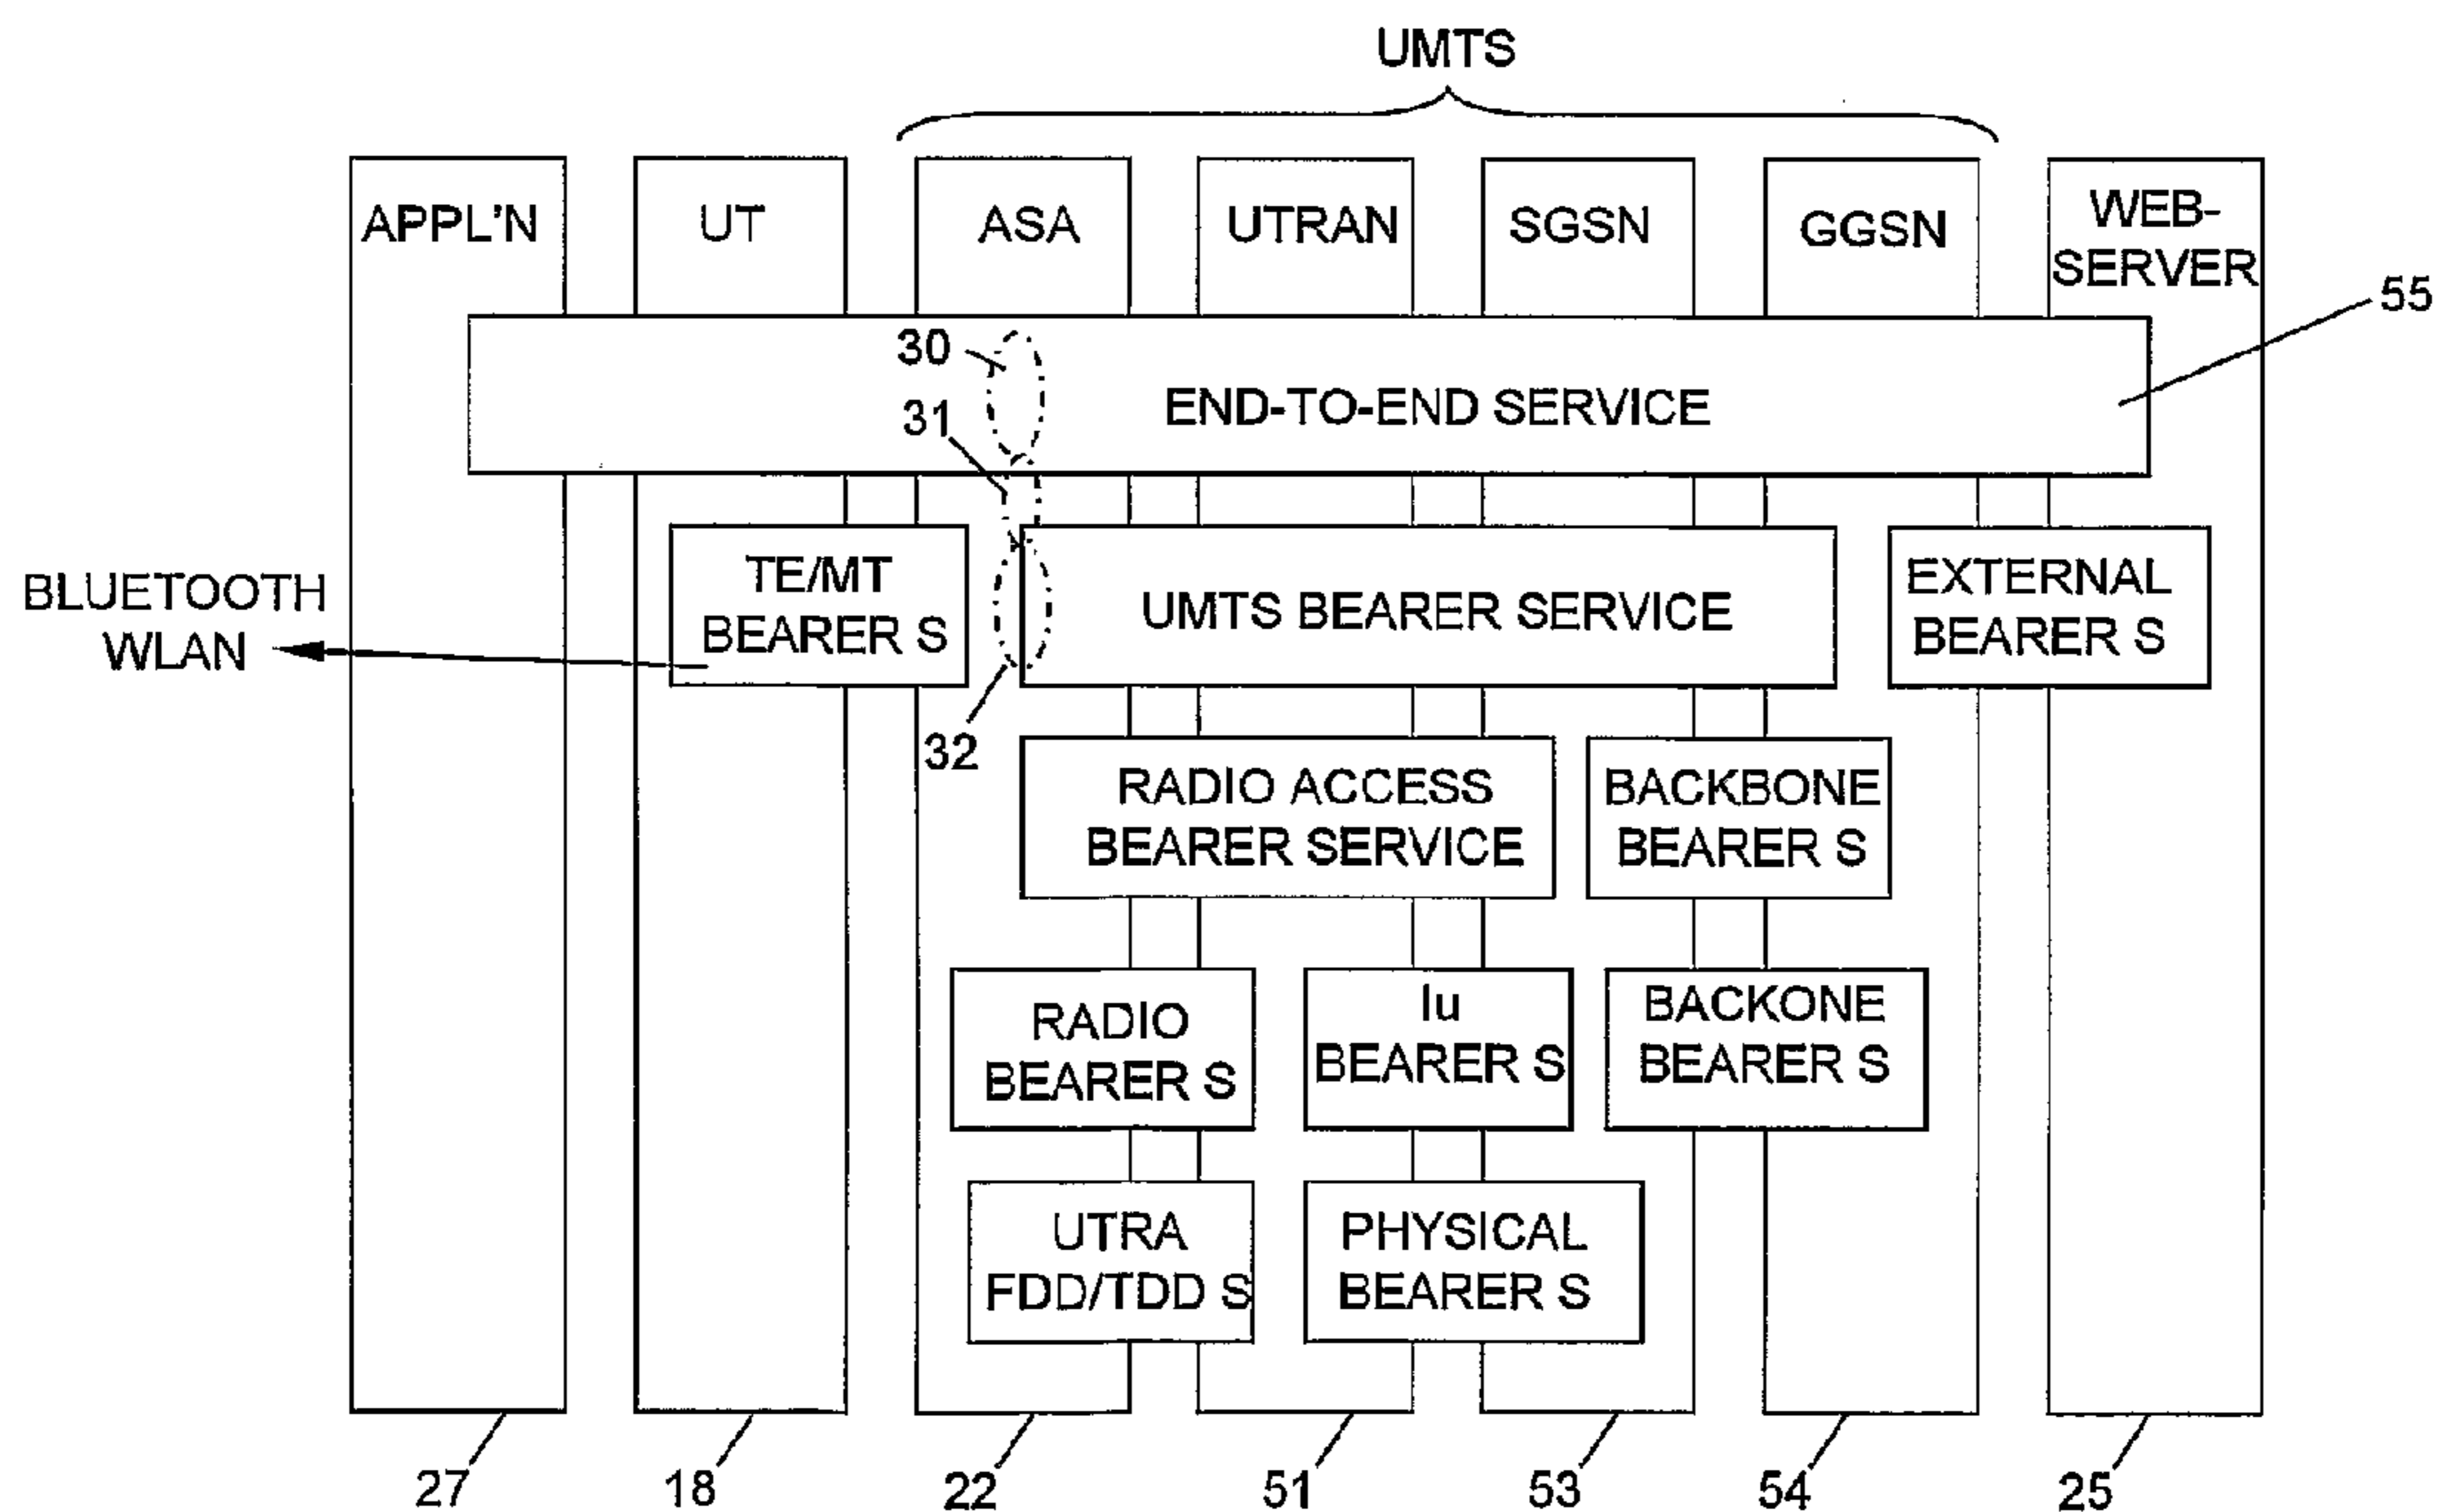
UMTS

APPL'N

UT

ASA

UTRAN

SGSN

GGSN

WEB-SERVER

55

30

31

END-TO-END SERVICE

BLUETOOTH WLAN

TE/MT BEARER S

UMTS BEARER SERVICE

EXTERNAL BEARER S

32

RADIO ACCESS BEARER SERVICE

BACKBONE BEARER S

RADIO BEARER S

Iu BEARER S

BACKONE BEARER S

UTRA FDD/TDD S

PHYSICAL BEARER S

27

18

22

51

53

54

25